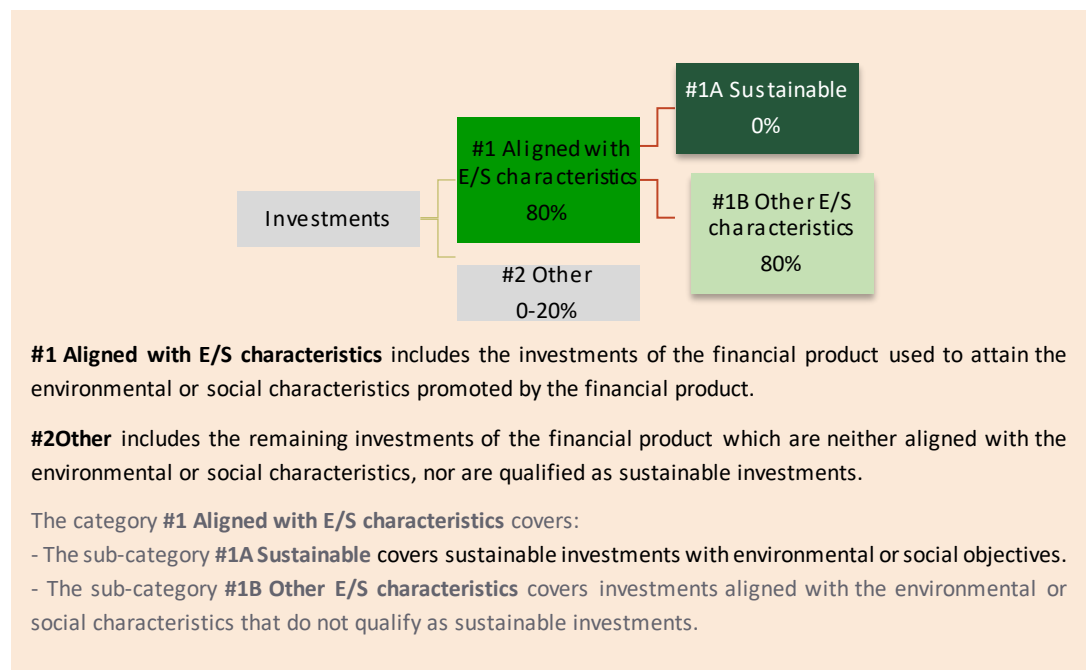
Investments

#1 Aligned with E/S characteristics
80%

#2 Other
0-20%

#1A Sustainable
0%

#1B Other E/S characteristics
80%

**#1 Aligned with E/S characteristics** includes the investments of the financial product used to attain the environmental or social characteristics promoted by the financial product.

**#2Other** includes the remaining investments of the financial product which are neither aligned with the environmental or social characteristics, nor are qualified as sustainable investments.

The category **#1 Aligned with E/S characteristics** covers:
- The sub-category **#1A Sustainable** covers sustainable investments with environmental or social objectives.
- The sub-category **#1B Other E/S characteristics** covers investments aligned with the environmental or social characteristics that do not qualify as sustainable investments.